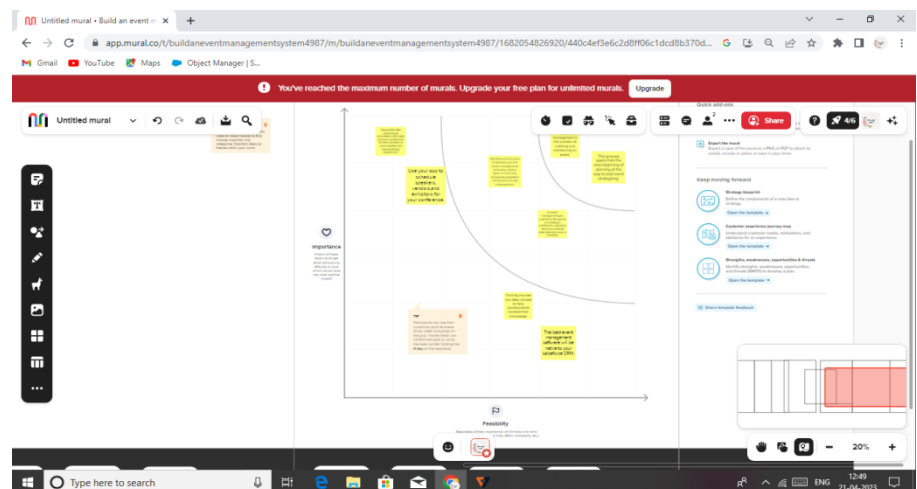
Untitled mural • Build an event m ×

app.mural.co/t/buildaneventmanagementsystem4987/m/buildaneventmanagementsystem4987/1682054826920/440c4ef3e6c2d8ff06c1dcd8b370d...

Gmail YouTube Maps Object Manager | S...

You've reached the maximum number of murals. Upgrade your free plan for unlimited murals. Upgrade

Untitled mural

Share

4/6

Quick add-ons

Export the mural

Keep moving forward

Strategy blueprint

Open the template

Customer experience journey map

Open the template

Strengths, weaknesses, opportunities & threats

Open the template

Share template feedback

Importance

Use your tool to schedule speakers, vendors and exhibitors for your conference.

This process starts from the very beginning of planning all the way to post-event strategizing.

The best event management software will be naturally your salesforce CRM.

Feasibility

20%

Type here to search

ENG

12:49
21-04-2023